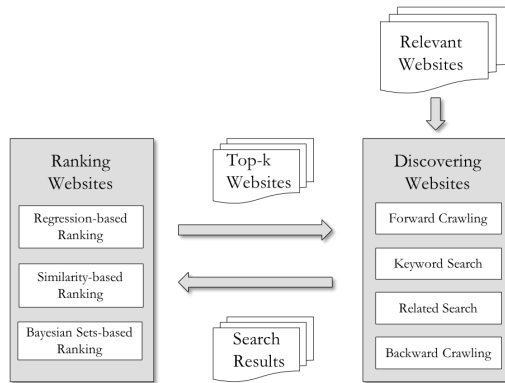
Relevant Websites

Ranking Websites

Regression-based Ranking

Similarity-based Ranking

Bayesian Sets-based Ranking

Top-k Websites

Search Results

Discovering Websites

Forward Crawling

Keyword Search

Related Search

Backward Crawling